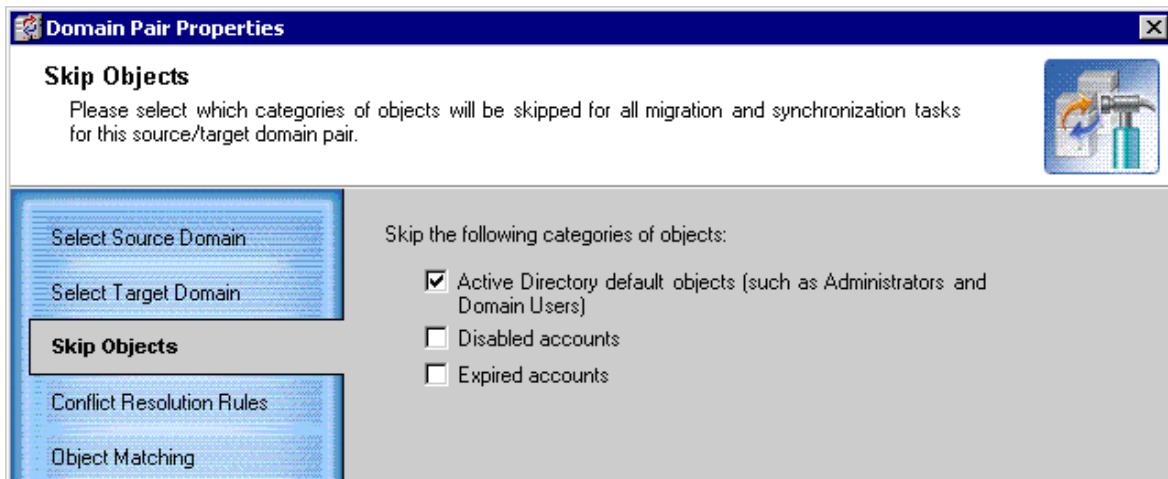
Domain Pair Properties

Skip Objects

Please select which categories of objects will be skipped for all migration and synchronization tasks for this source/target domain pair.

Select Source Domain

Select Target Domain

Skip Objects

Conflict Resolution Rules

Object Matching

Skip the following categories of objects:

☑ Active Directory default objects (such as Administrators and Domain Users)

☐ Disabled accounts

☐ Expired accounts